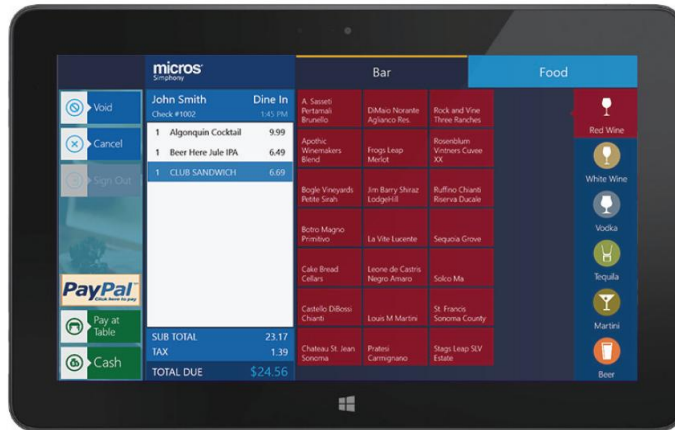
micros
Simphony

Bar

Food

Void

Cancel

Sign Out

PayPal
Click here to pay

Pay at Table

Cash

John Smith
Dine In
Check #1002
1:45 PM

| | | |
|---|---|---|
| 1 | Algonquin Cocktail | 9.99 |
| 1 | Beer Here Jule IPA | 6.49 |
| 1 | CLUB SANDWICH | 6.69 |

| | |
|---|---|
| SUB TOTAL | 23.17 |
| TAX | 1.39 |
| TOTAL DUE | $24.56 |

A. Sasseti Pertamali Brunello
DiMaio Norante Aglianco Res
Rock and Vine Three Ranches
Apothic Winemakers Blend
Frogs Leap Merlot
Rosenblum Vintners Cuvee XX
Bogle Vineyards Petite Sirah
Jim Barry Shiraz LodgeHill
Ruffino Chianti Riserva Ducale
Botro Magno Primitivo
La Vite Lucente
Sequoia Grove
Cake Bread Cellars
Leone de Castris Negro Amaro
Solco Ma
Castello DiBossi Chianti
Louis M Martini
St. Francis Sonoma County
Chateau St. Jean Sonoma
Pratesi Carmignano
Stags Leap SLV Estate

Red Wine
White Wine
Vodka
Tequila
Martini
Beer